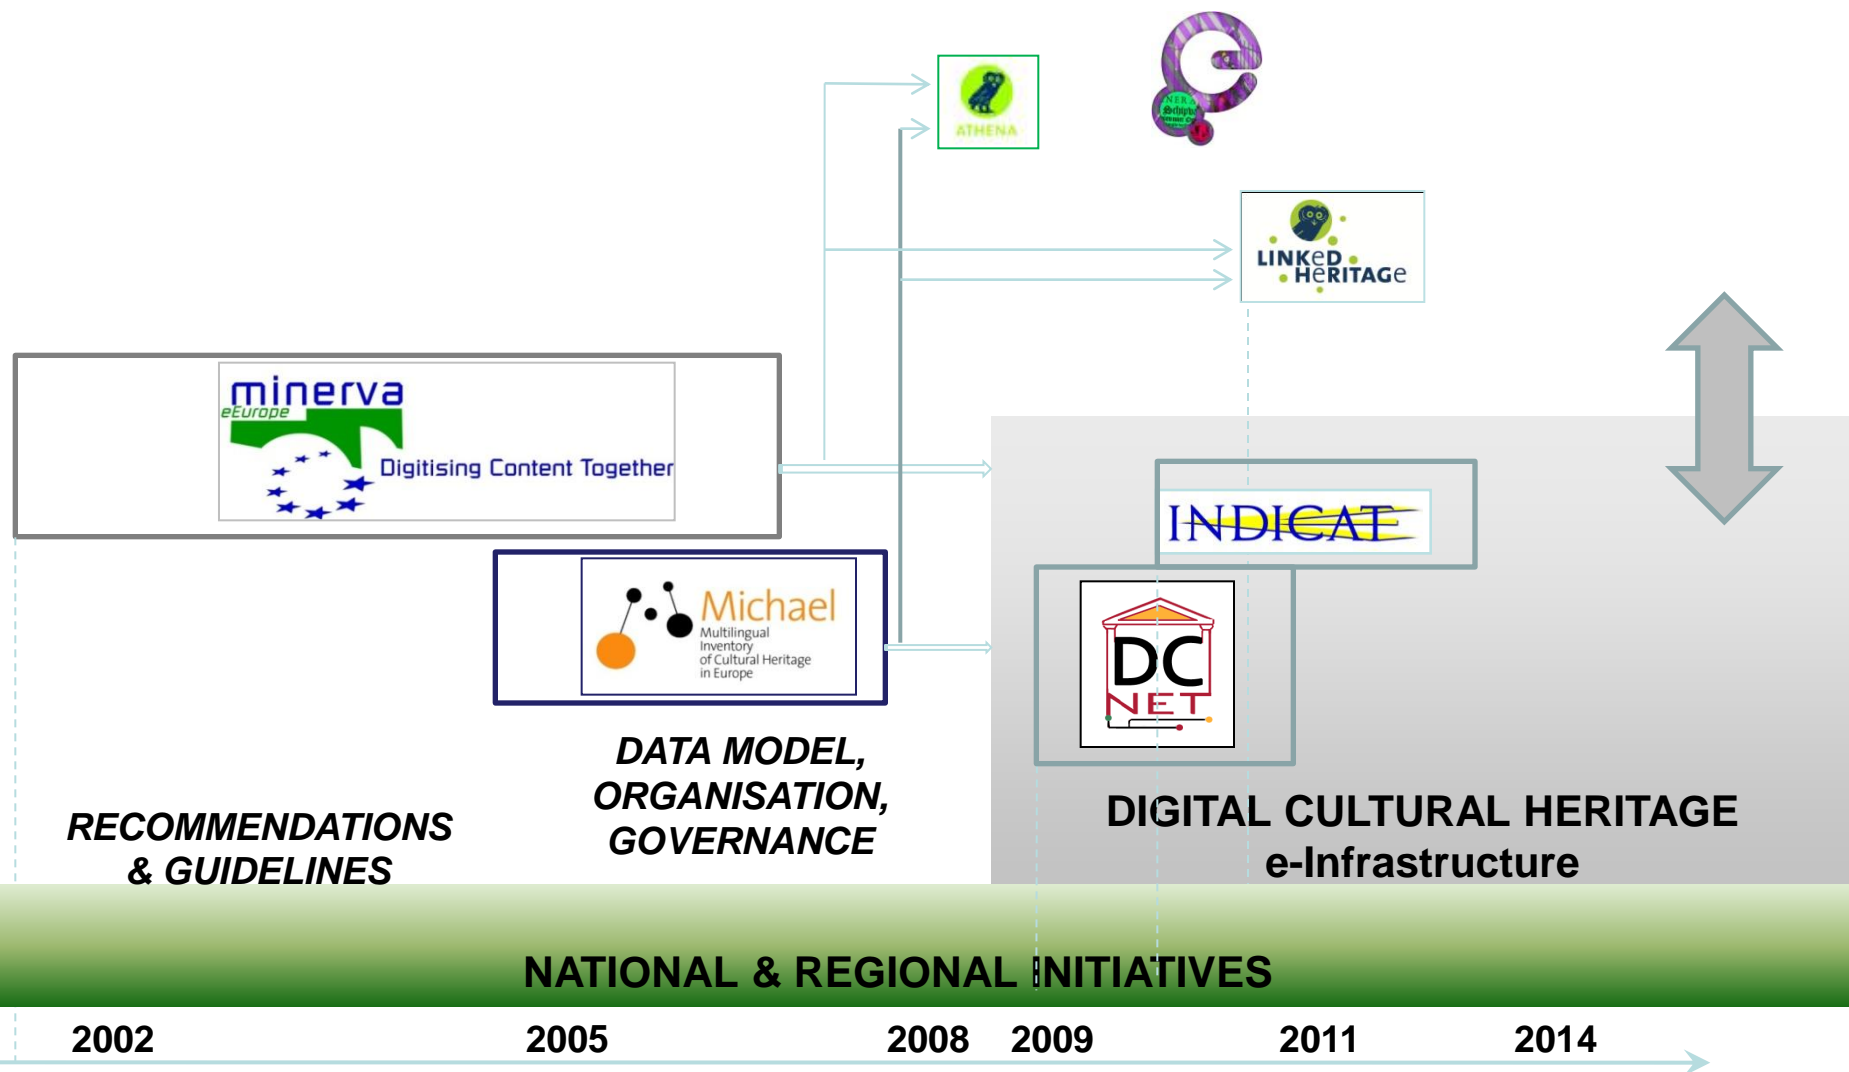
ATHENA

LINKeD HeRITAGe

minerva
eEurope
Digitising Content Together

INDICATE

Michael
Multilingual Inventory of Cultural Heritage in Europe

DC NET

DATA MODEL, ORGANISATION, GOVERNANCE

RECOMMENDATIONS & GUIDELINES

DIGITAL CULTURAL HERITAGE
e-Infrastructure

NATIONAL & REGIONAL INITIATIVES

2002
2005
2008
2009
2011
2014